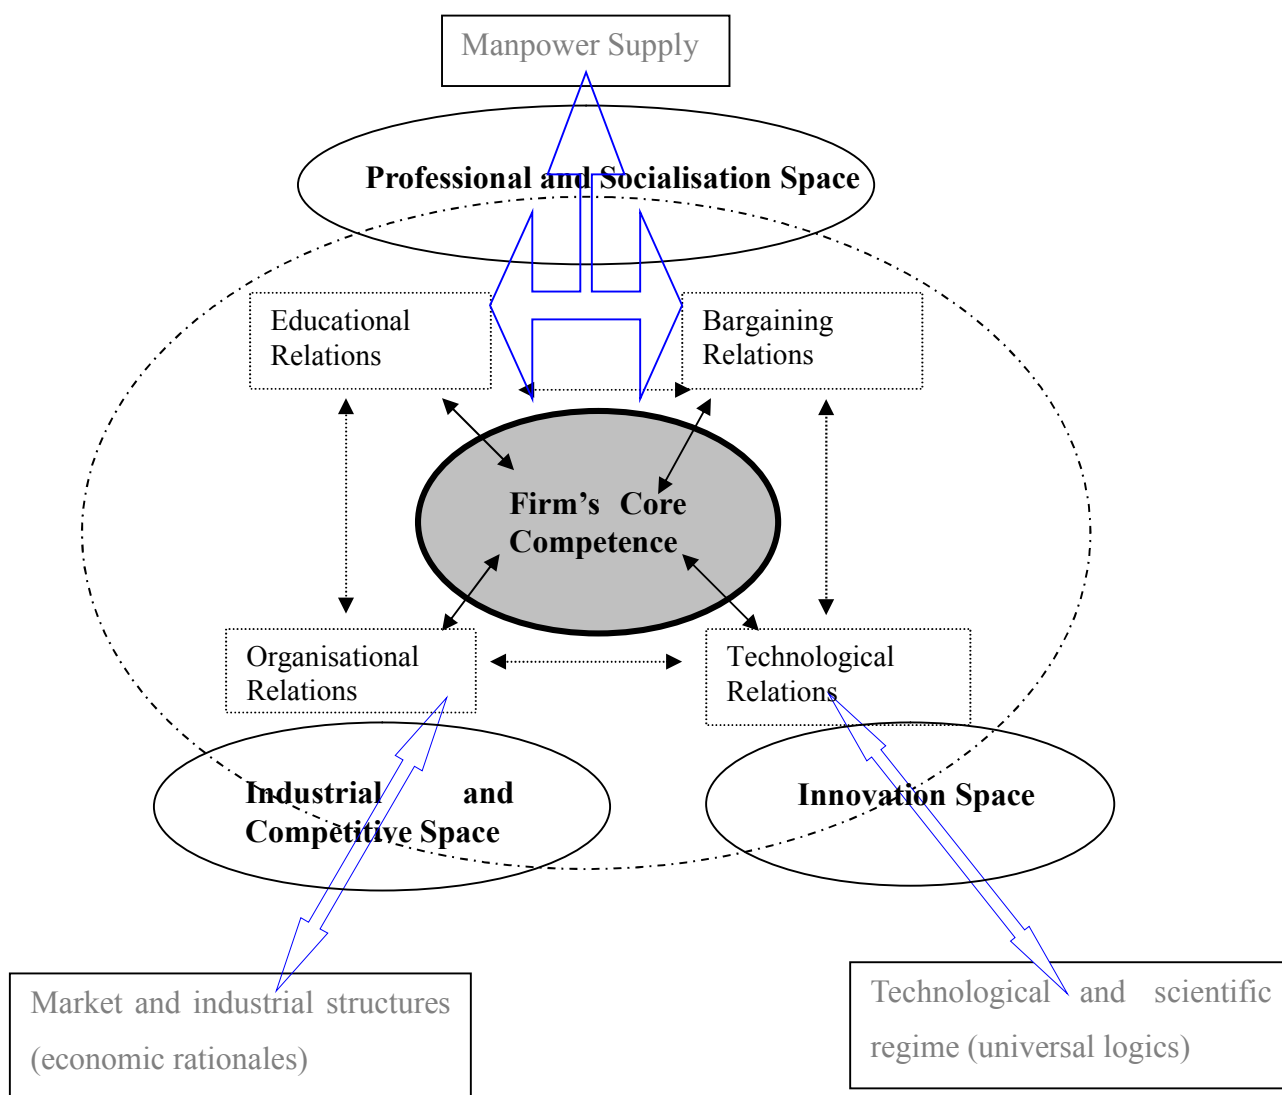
Manpower Supply

Professional and Socialisation Space

Educational Relations

Bargaining Relations

Firm's Core Competence

Organisational Relations

Technological Relations

Industrial and Competitive Space

Innovation Space

Market and industrial structures (economic rationales)

Technological and scientific regime (universal logics)